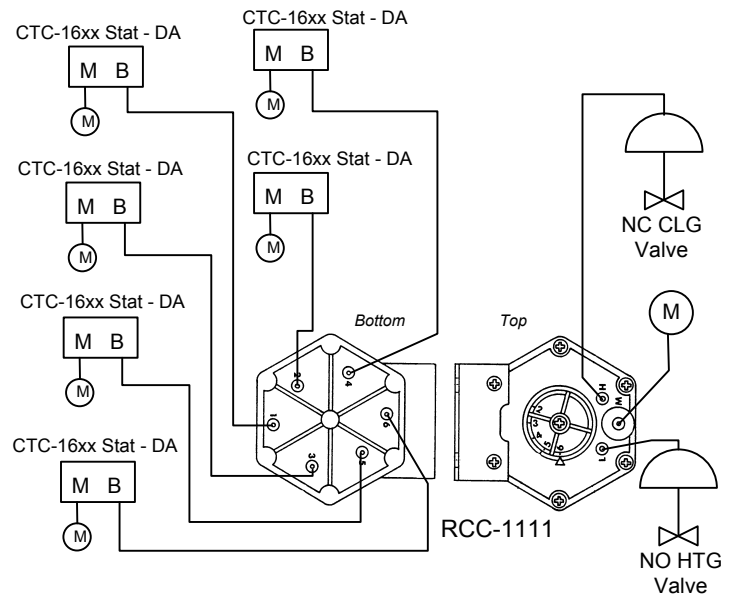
CTC-16xx Stat - DA
M B
M

CTC-16xx Stat - DA
M B
M

CTC-16xx Stat - DA
M B
M

CTC-16xx Stat - DA
M B
M

CTC-16xx Stat - DA
M B
M

CTC-16xx Stat - DA
M B
M

NC CLG Valve

M

Bottom

Top

1 2 3 4 5 6

H M L

1 2 3 4 5 6

RCC-1111

NO HTG Valve